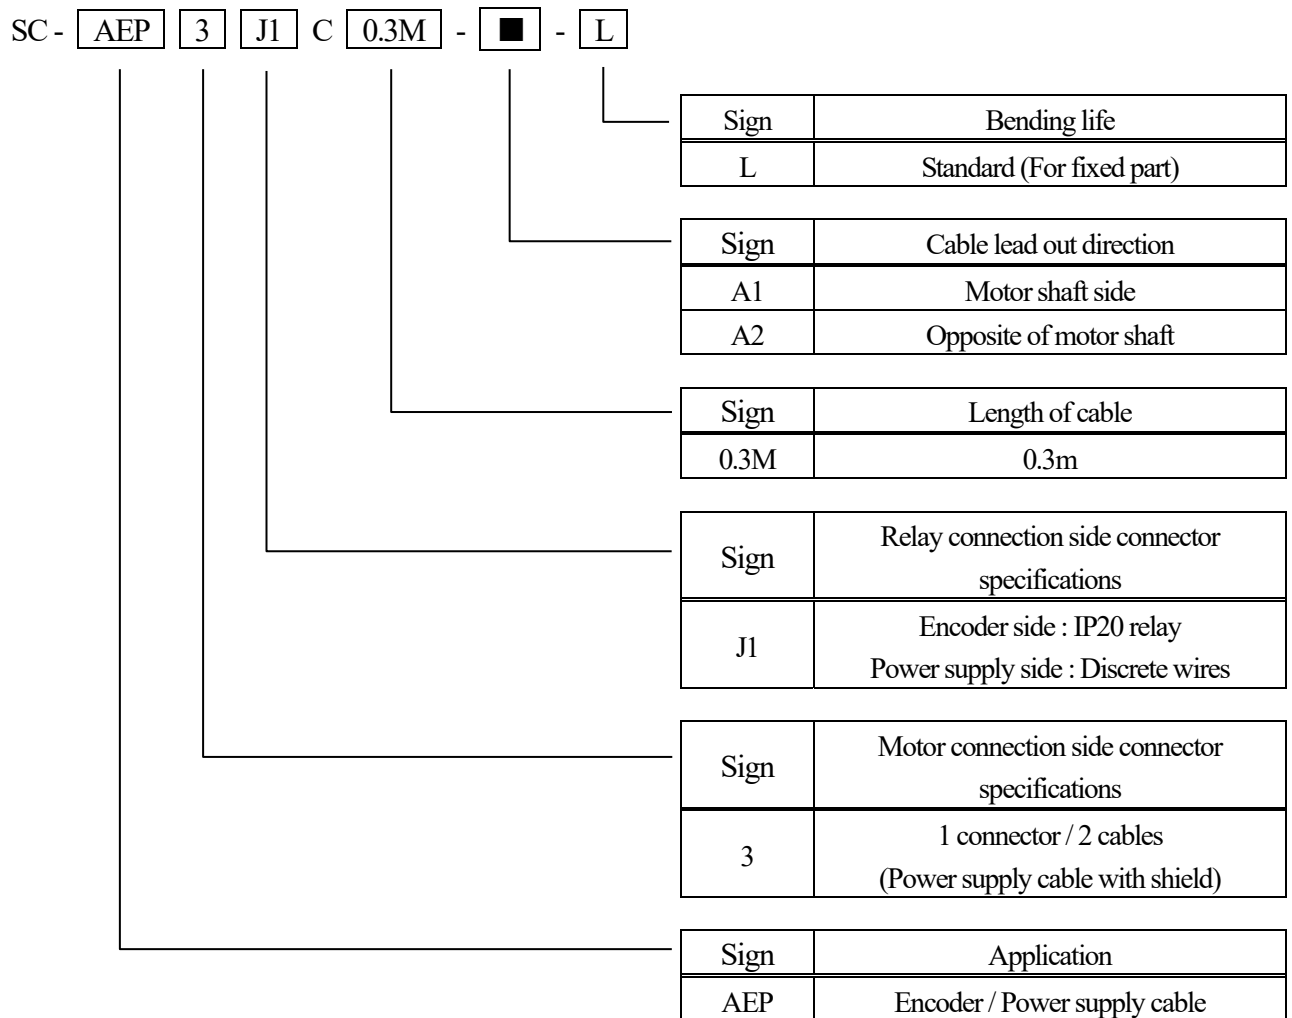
SC - AEP 3 J1 C 0.3M - ■ - L

| Sign | Bending life |
|---|---|
| L | Standard (For fixed part) |

| Sign | Cable lead out direction |
|---|---|
| A1 | Motor shaft side |
| A2 | Opposite of motor shaft |

| Sign | Length of cable |
|---|---|
| 0.3M | 0.3m |

| Sign | Relay connection side connector specifications |
|---|---|
| J1 | Encoder side : IP20 relay Power supply side : Discrete wires |

| Sign | Motor connection side connector specifications |
|---|---|
| 3 | 1 connector / 2 cables (Power supply cable with shield) |

| Sign | Application |
|---|---|
| AEP | Encoder / Power supply cable |